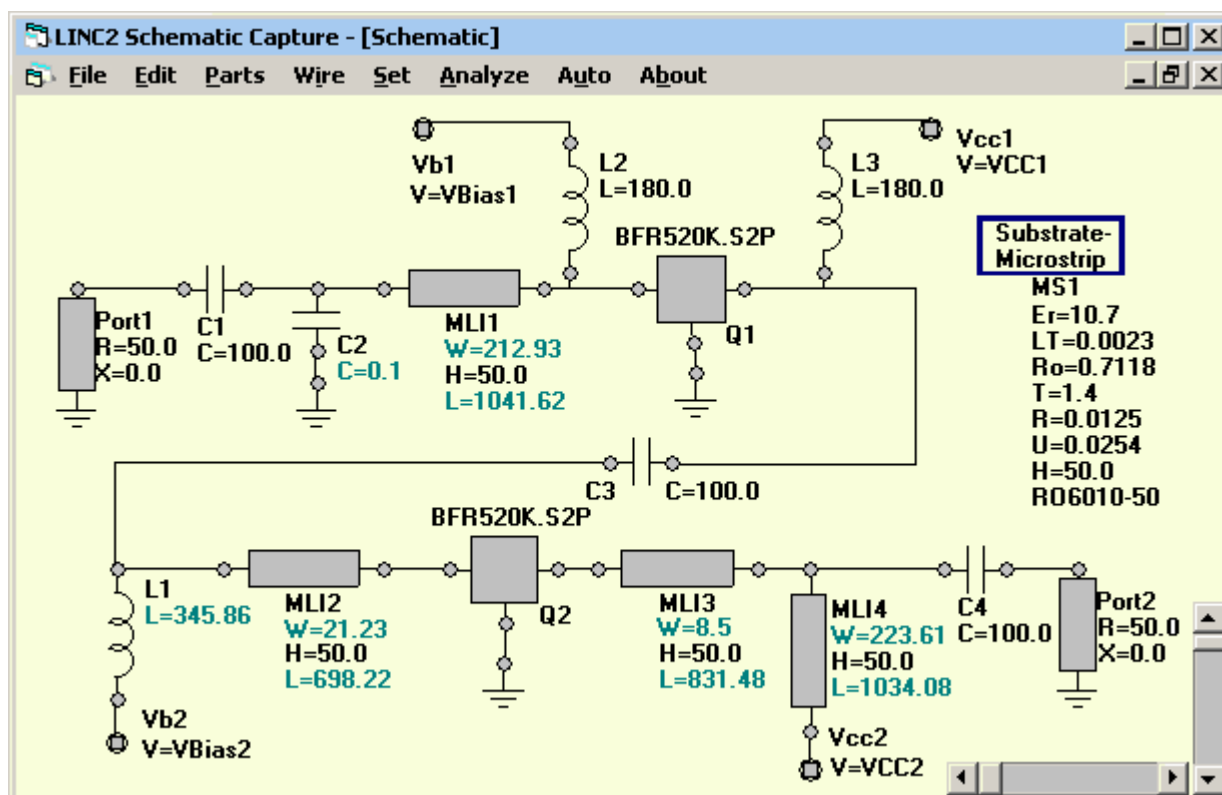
LINC2 Schematic Capture - [Schematic]

File Edit Parts Wire Set Analyze Auto About

Vb1
V=VBias1

L2
L=180.0

L3
L=180.0

Vcc1
V=VCC1

Substrate-Microstrip
MS1
Er=10.7
LT=0.0023
Ro=0.7118
T=1.4
R=0.0125
U=0.0254
H=50.0
RO6010-50

BFR520K.S2P

Port1
R=50.0
X=0.0

C1
C=100.0

C2
C=0.1

MLI1
W=212.93
H=50.0
L=1041.62

Q1

C3
C=100.0

BFR520K.S2P

L1
L=345.86

MLI2
W=21.23
H=50.0
L=698.22

Q2

MLI3
W=8.5
H=50.0
L=831.48

MLI4
W=223.61
H=50.0
L=1034.08

C4
C=100.0

Port2
R=50.0
X=0.0

Vb2
V=VBias2

Vcc2
V=VCC2